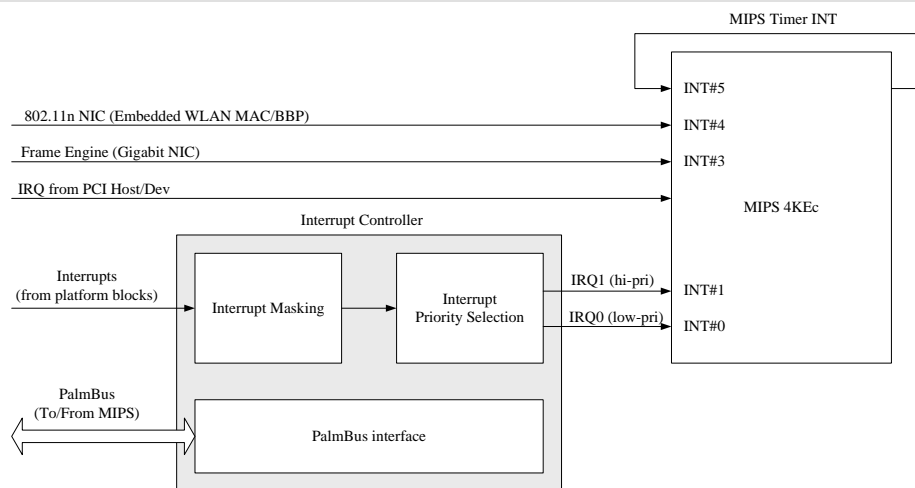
MIPS Timer INT

INT#5

802.11n NIC (Embedded WLAN MAC/BBP)

INT#4

Frame Engine (Gigabit NIC)

INT#3

IRQ from PCI Host/Dev

MIPS 4KEc

Interrupt Controller

Interrupts (from platform blocks)

Interrupt Masking

Interrupt Priority Selection

IRQ1 (hi-pri)

INT#1

IRQ0 (low-pri)

INT#0

PalmBus (To/From MIPS)

PalmBus interface